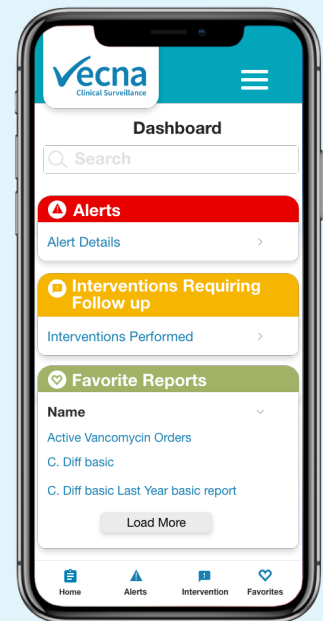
Vecna
Clinical Surveillance

Dashboard

Search

Alerts

Alert Details

Interventions Requiring Follow up

Interventions Performed

Favorite Reports

Name

Active Vancomycin Orders

C. Diff basic

C. Diff basic Last Year basic report

Load More

Home Alerts Intervention Favorites